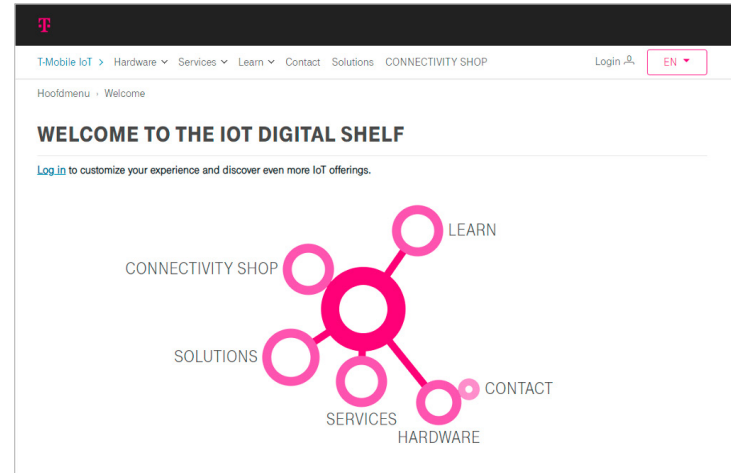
T

T-Mobile IoT > Hardware Services Learn Contact Solutions CONNECTIVITY SHOP Login EN

Hoofdmenu › Welcome

WELCOME TO THE IOT DIGITAL SHELF

Log in to customize your experience and discover even more IoT offerings.

LEARN
CONNECTIVITY SHOP
SOLUTIONS
CONTACT
SERVICES
HARDWARE